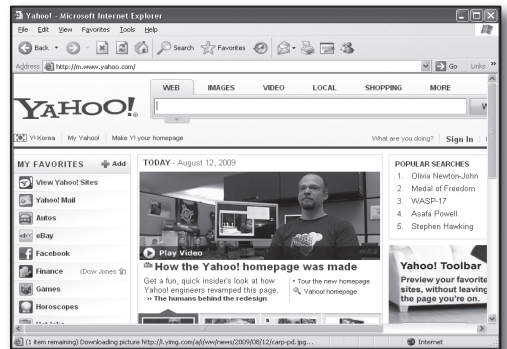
Yahoo! - Microsoft Internet Explorer

File Edit View Favorites Tools Help

Back Search Favorites

Address http://m.www.yahoo.com/ Go Links »

YAHOO!

WEB IMAGES VIDEO LOCAL SHOPPING MORE

Y! Korea | My Yahoo! | Make Y! your homepage What are you doing? | Sign In

MY FAVORITES Add

View Yahoo! Sites

Yahoo! Mail

Autos

eBay

Facebook

Finance (Dow Jones)

Games

Horoscopes

Hot Jobs

TODAY - August 12, 2009

Play Video

How the Yahoo! homepage was made

Get a fun, quick insider's look at how Yahoo! engineers revamped this page.

» The humans behind the redesign

• Tour the new homepage

Yahoo! homepage

POPULAR SEARCHES

1. Olivia Newton-John
2. Medal of Freedom
3. WASP-17
4. Asafa Powell
5. Stephen Hawking

Yahoo! Toolbar

Preview your favorite sites, without leaving the page you're on.

(1 item remaining) Downloading picture http://l.yimg.com/a/i/ww/news/2009/08/12/carp-pd.jpg...

Internet